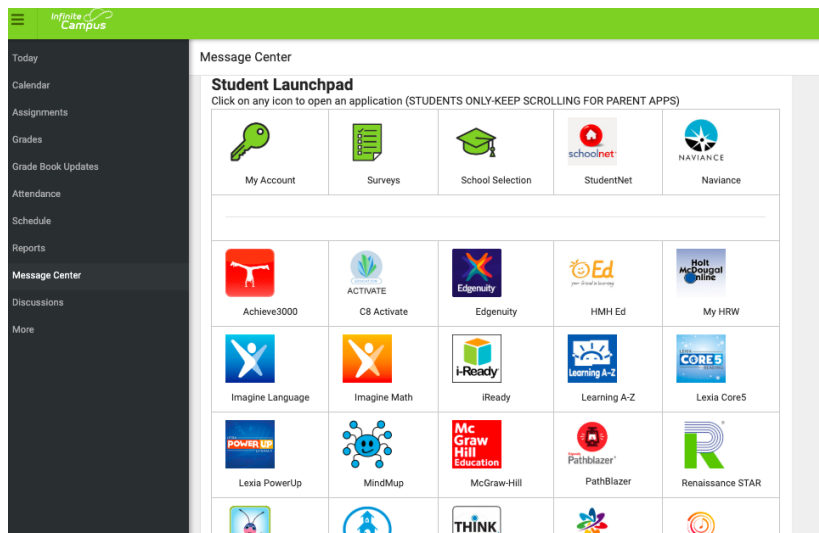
Infinite Campus

Today
Calendar
Assignments
Grades
Grade Book Updates
Attendance
Schedule
Reports
Message Center
Discussions
More

Message Center

Student Launchpad
Click on any icon to open an application (STUDENTS ONLY-KEEP SCROLLING FOR PARENT APPS)

| | | | | |
|---|---|---|---|---|
| My Account | Surveys | School Selection | schoolnet StudentNet | NAVIANCE Naviance |
| Achieve3000 | ACTIVATE C8 Activate | Edgenuity Edgenuity | Ed HMH Ed | Holt McDougal Online My HRW |
| Imagine Language | Imagine Math | i-Ready iReady | Learning A-Z Learning A-Z | CORE5 Lexia Core5 |
| POWER UP Lexia PowerUp | MindMup | Mc Graw Hill Education McGraw-Hill | Pathblazer PathBlazer | Renaissance STAR |
| | | THINK | | |